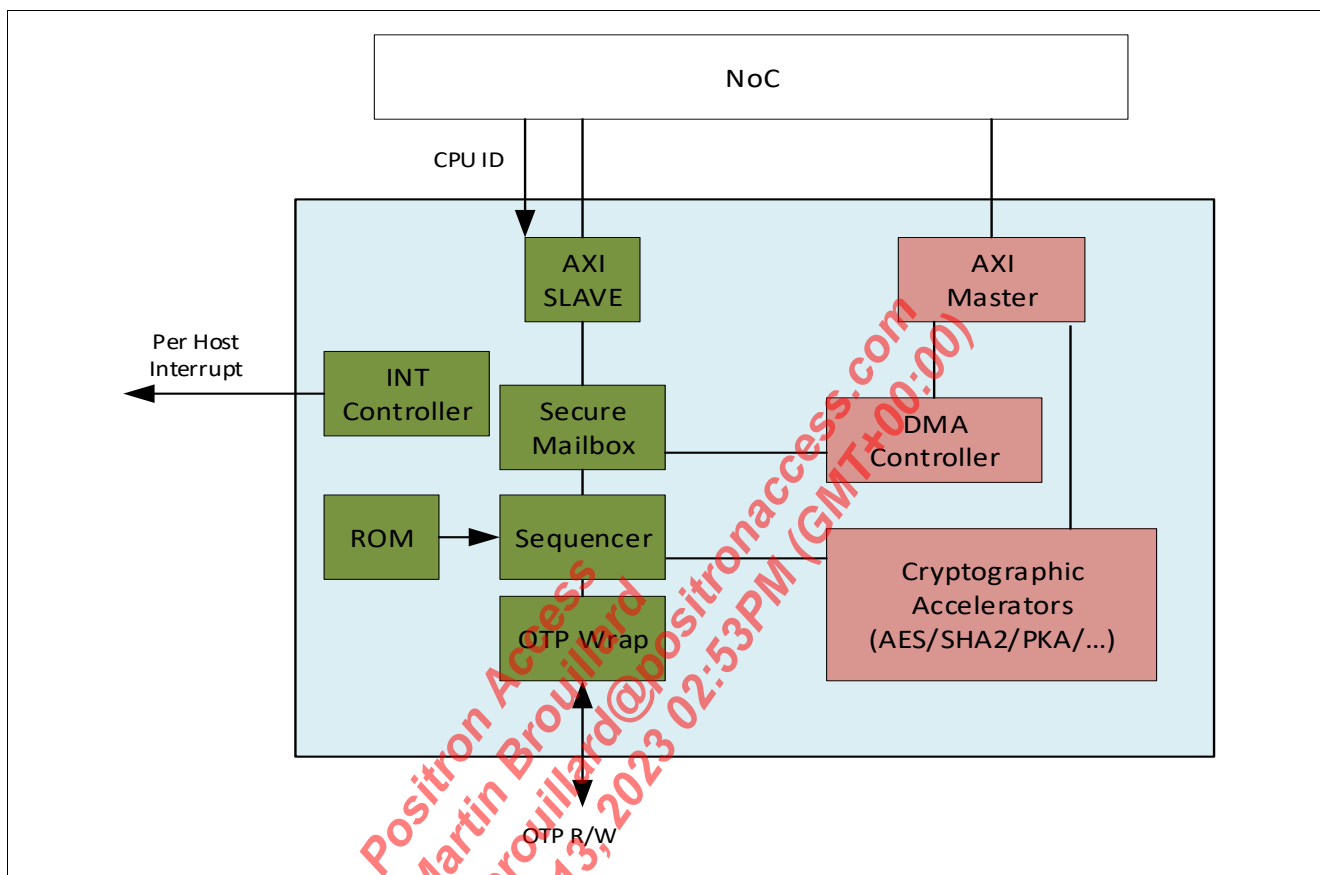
NoC

CPU ID

AXI SLAVE

AXI Master

Per Host Interrupt

INT Controller

Secure Mailbox

DMA Controller

ROM

Sequencer

Cryptographic Accelerators (AES/SHA2/PKA/...)

OTP Wrap

OTP R/W

Positron Access
Martin Brouillard
mbrouillard@positronaccess.com
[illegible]13, 2023 02:53PM (GMT+00:00)